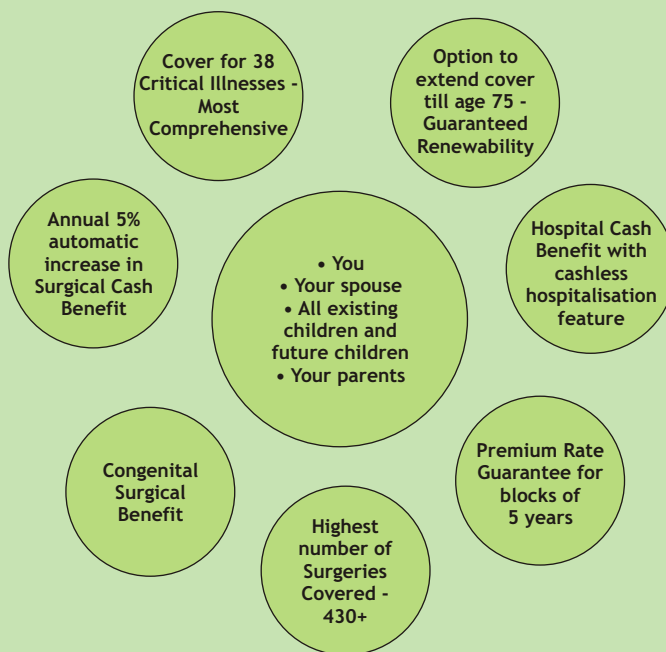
Cover for 38 Critical Illnesses - Most Comprehensive

Option to extend cover till age 75 - Guaranteed Renewability

Annual 5% automatic increase in Surgical Cash Benefit

• You
• Your spouse
• All existing children and future children
• Your parents

Hospital Cash Benefit with cashless hospitalisation feature

Congenital Surgical Benefit

Premium Rate Guarantee for blocks of 5 years

Highest number of Surgeries Covered - 430+